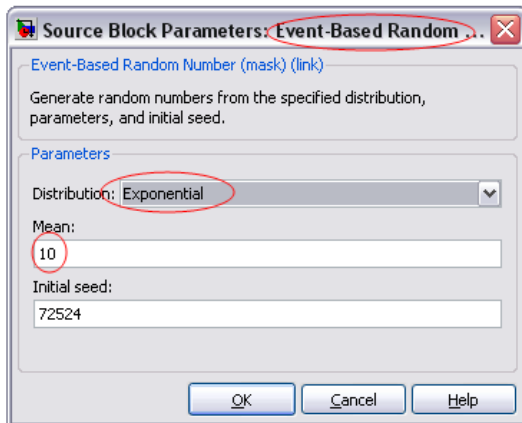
Source Block Parameters: Event-Based Random ...

Event-Based Random Number (mask) (link)

Generate random numbers from the specified distribution, parameters, and initial seed.

Parameters

Distribution: Exponential

Mean:

10

Initial seed:

72524

OK

Cancel

Help